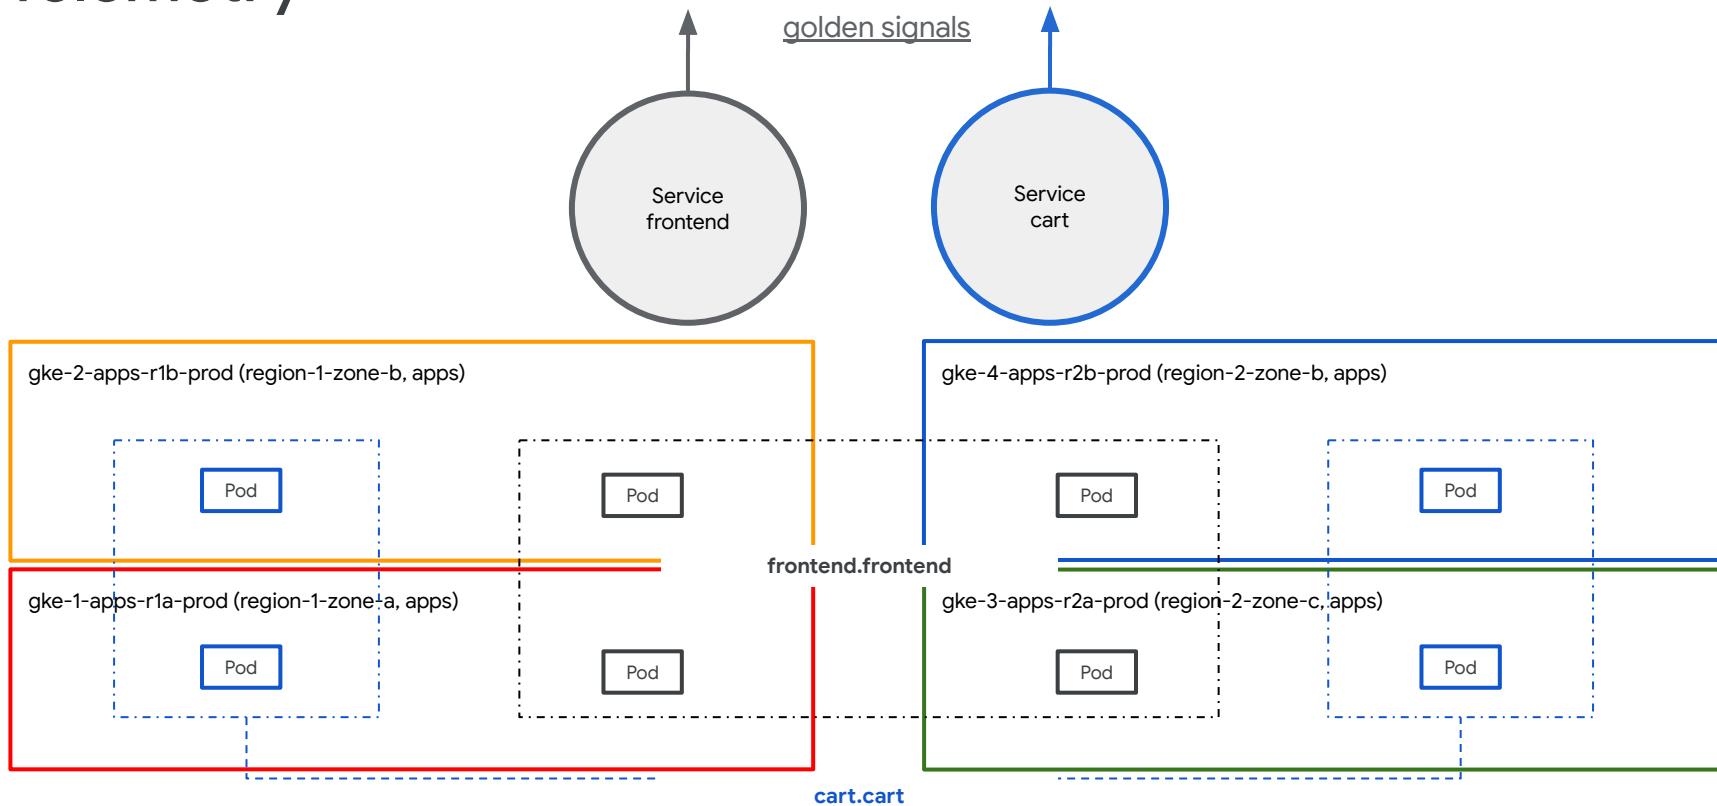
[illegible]

golden signals

Service
frontend

Service
cart

gke-2-apps-r1b-prod (region-1-zone-b, apps)

gke-4-apps-r2b-prod (region-2-zone-b, apps)

Pod

Pod

Pod

Pod

frontend.frontend

gke-1-apps-r1a-prod (region-1-zone-a, apps)

gke-3-apps-r2a-prod (region-2-zone-c, apps)

Pod

Pod

Pod

Pod

cart.cart